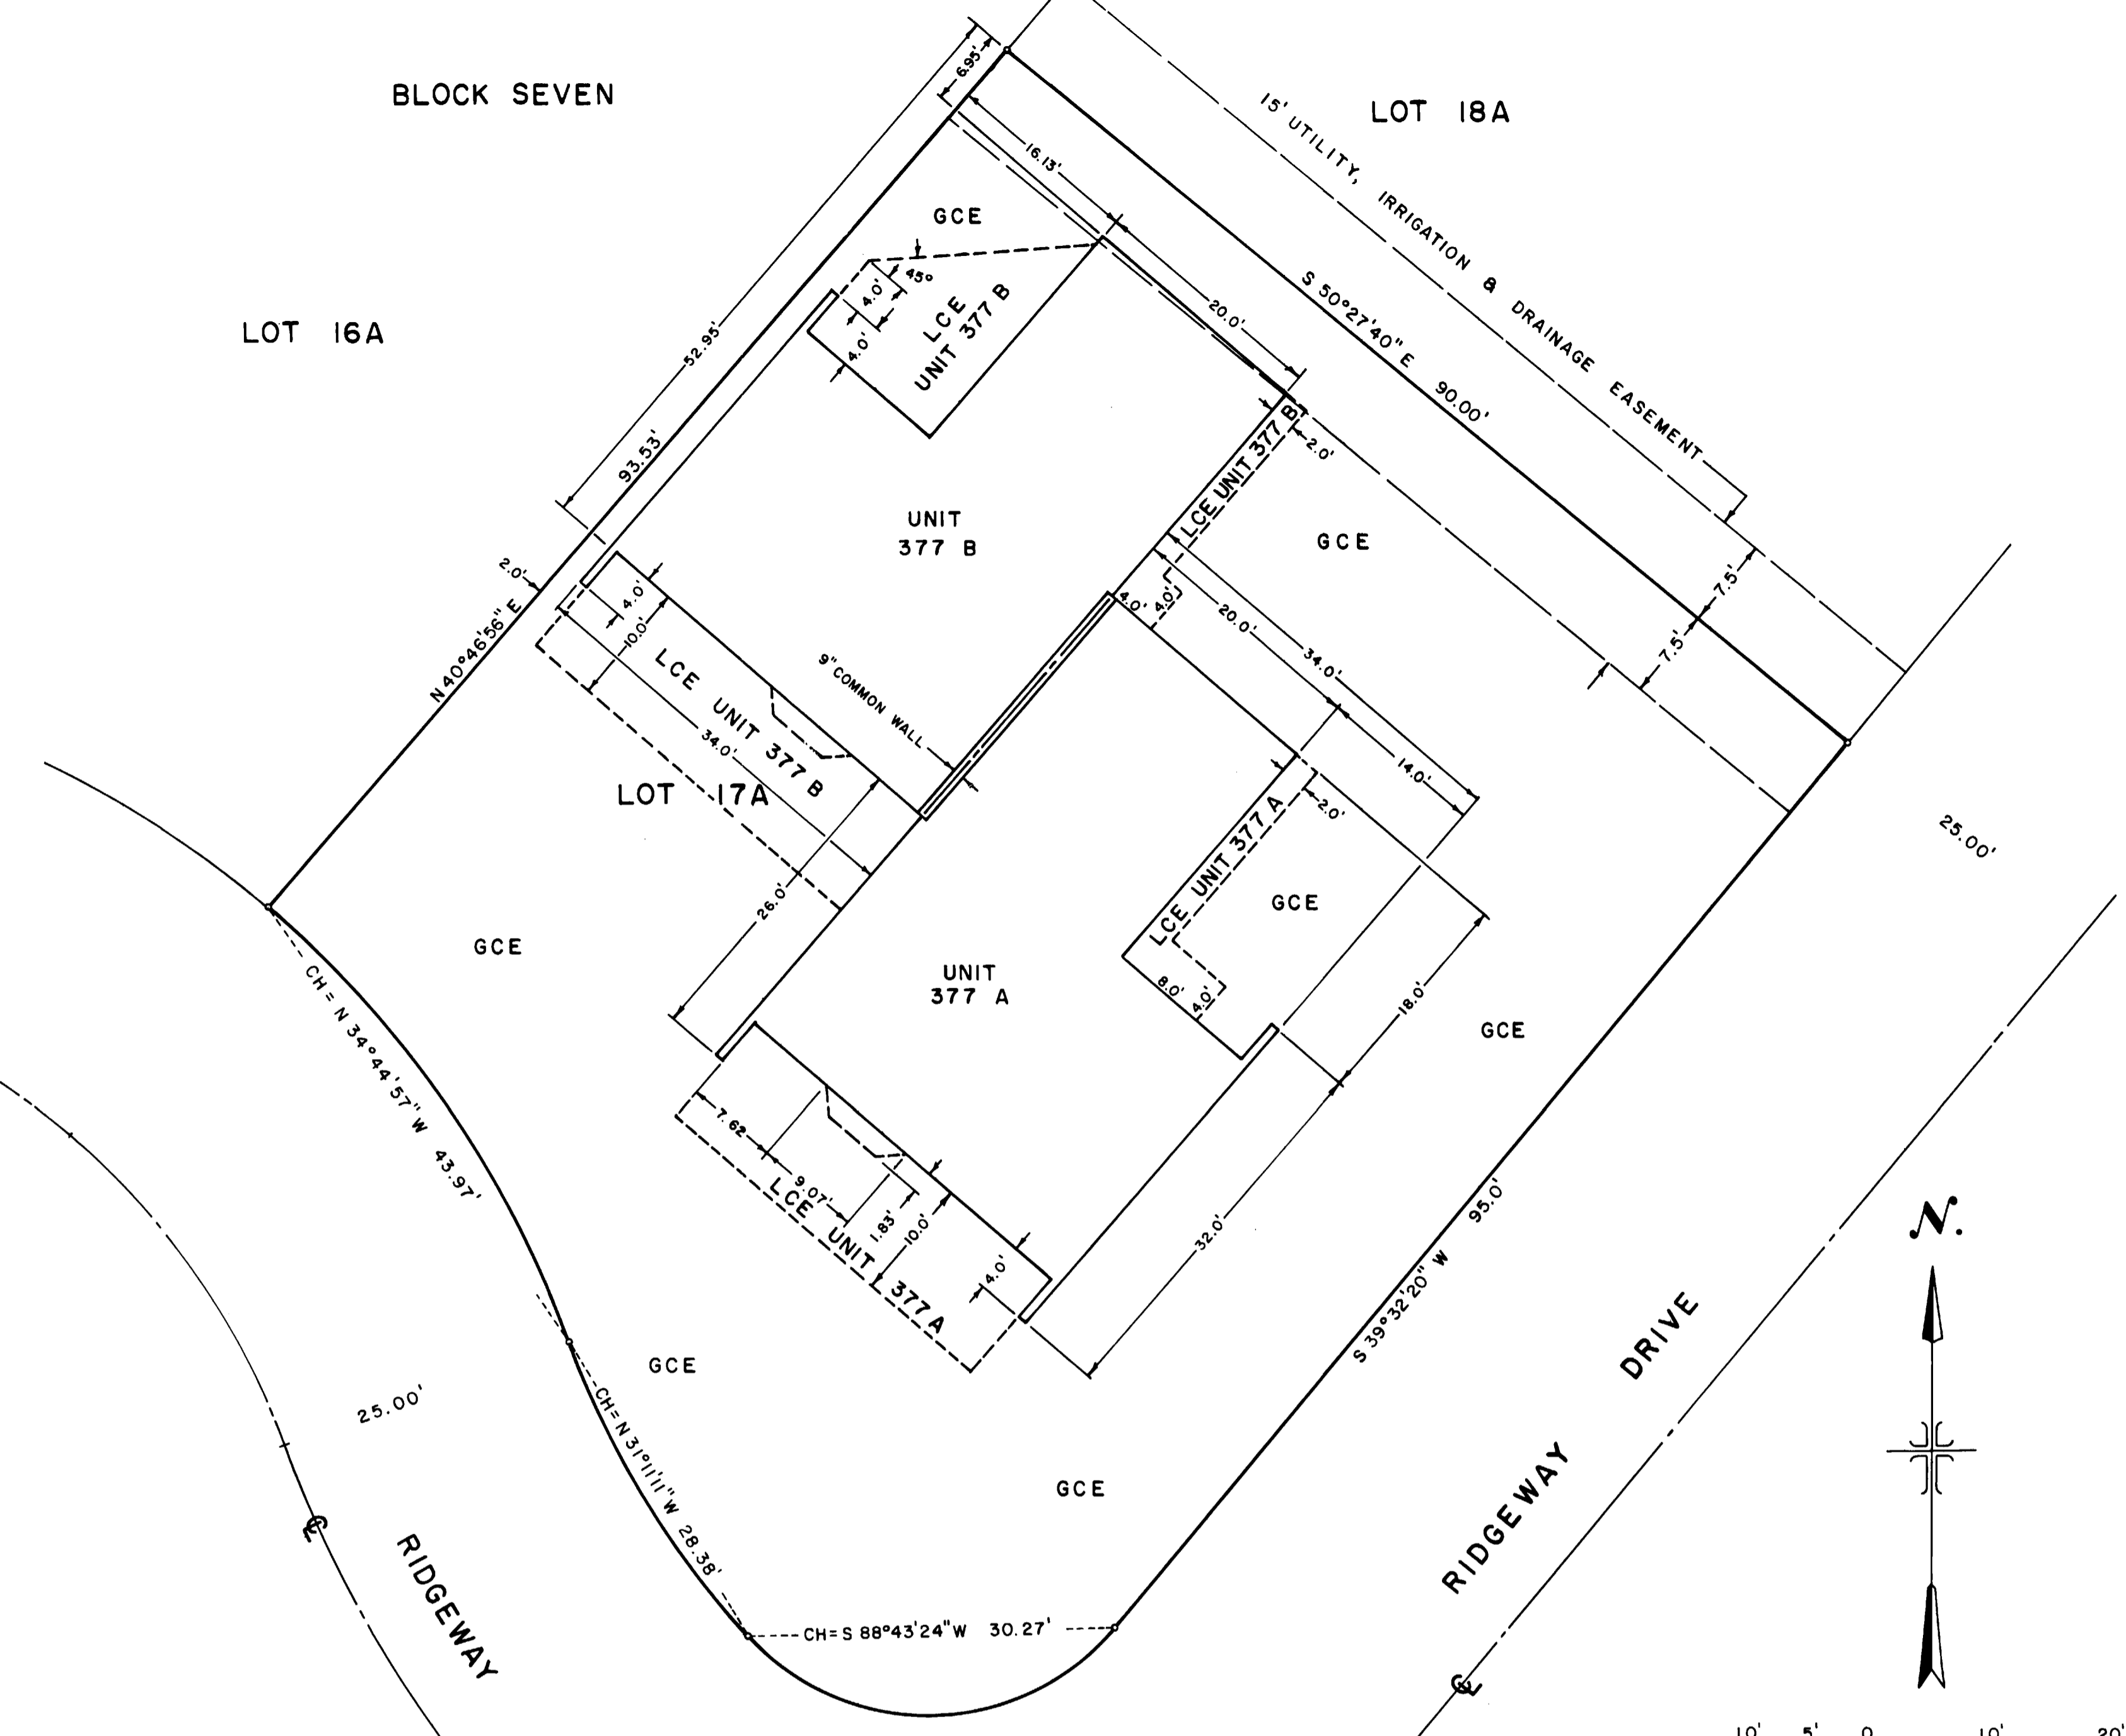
BLOCK SEVEN

LOT 18A

LOT 16A

6.95'

16.13'

GCE

45°

4.0'

4.0'

LCE UNIT 377 B

52.95'

93.53'

20.0'

S 50°27'40" E 90.00'

15' UTILITY, IRRIGATION & DRAINAGE EASEMENT

LCE UNIT 377 B

2.0'

UNIT 377 B

GCE

2.0'

N 40°46'56" E

4.0'

10.0'

LCE UNIT 377 B

34.0'

9" COMMON WALL

4.0'

4.0'

20.0'

34.0'

7.5'

7.5'

LOT 17A

14.0'

2.0'

LCE UNIT 377 A

25.00'

GCE

26.0'

GCE

UNIT 377 A

8.0'

4.0'

18.0'

GCE

CH = N 34°44'57" W 43.97'

7.62

9.07'

1.83'

10.0'

LCE UNIT 377A

4.0'

32.0'

S 39°32'20" W 95.0'

N.

GCE

25.00'

CH = N 31°11'11" W 28.38'

RIDGEWAY DRIVE

GCE

℄

RIDGEWAY

CH = S 88°43'24" W 30.27'

℄

10' 5' 0 10' 20'